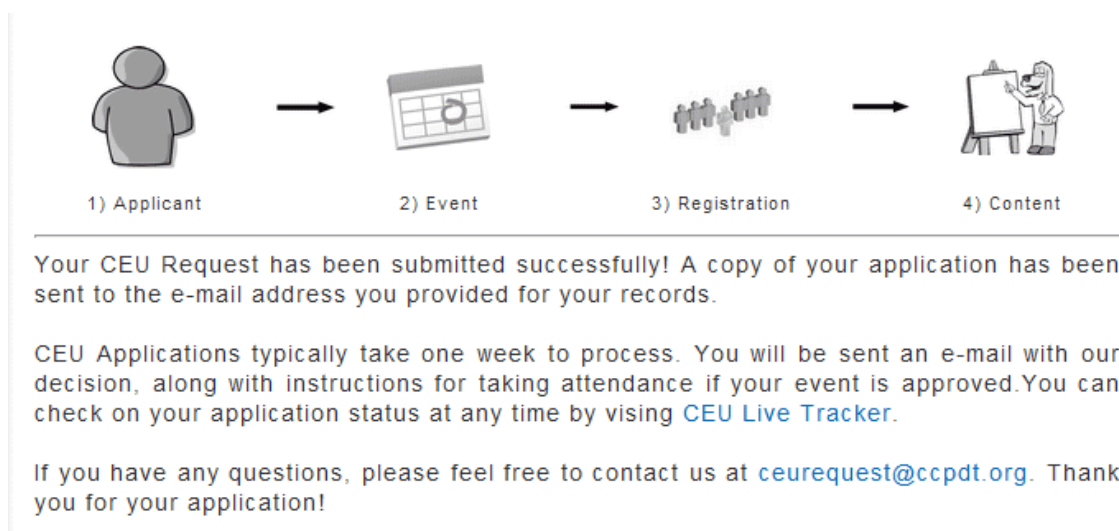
1) Applicant

2) Event

3) Registration

4) Content

Your CEU Request has been submitted successfully! A copy of your application has been sent to the e-mail address you provided for your records.

CEU Applications typically take one week to process. You will be sent an e-mail with our decision, along with instructions for taking attendance if your event is approved.You can check on your application status at any time by vising CEU Live Tracker.

If you have any questions, please feel free to contact us at ceurequest@ccpdt.org. Thank you for your application!